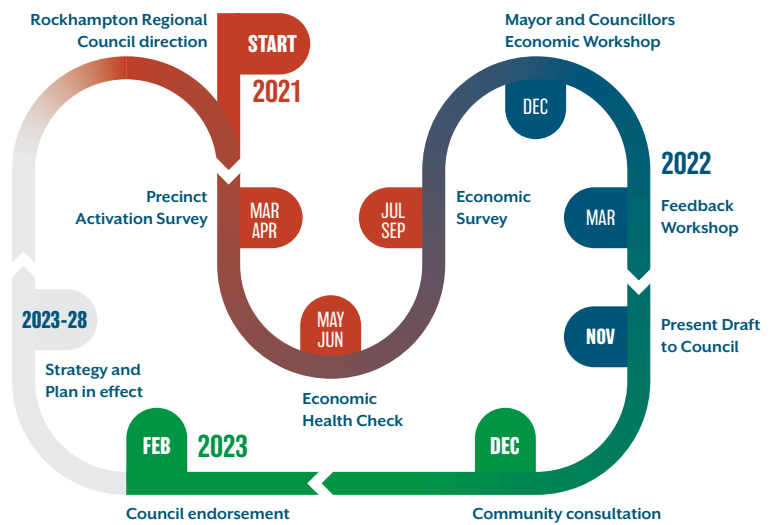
Rockhampton Regional Council direction

START

2021

Precinct Activation Survey

MAR APR

MAY JUN

Economic Health Check

JUL SEP

Economic Survey

Mayor and Councillors Economic Workshop

DEC

2022

MAR

Feedback Workshop

NOV

Present Draft to Council

DEC

Community consultation

FEB

2023

Council endorsement

2023-28

Strategy and Plan in effect